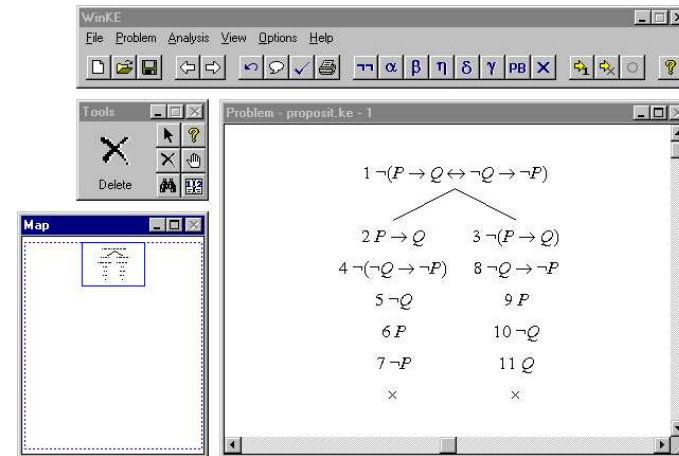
WinKE

File Problem Analysis View Options Help

¬¬ α β η δ γ PB ×

Tools

Delete

Map

Problem - proposit.ke - 1

1 $\neg(P \to Q \leftrightarrow \neg Q \to \neg P)$

2 $P \to Q$

3 $\neg(P \to Q)$

4 $\neg(\neg Q \to \neg P)$

8 $\neg Q \to \neg P$

5 $\neg Q$

9 $P$

6 $P$

10 $\neg Q$

7 $\neg P$

11 $Q$

×

×